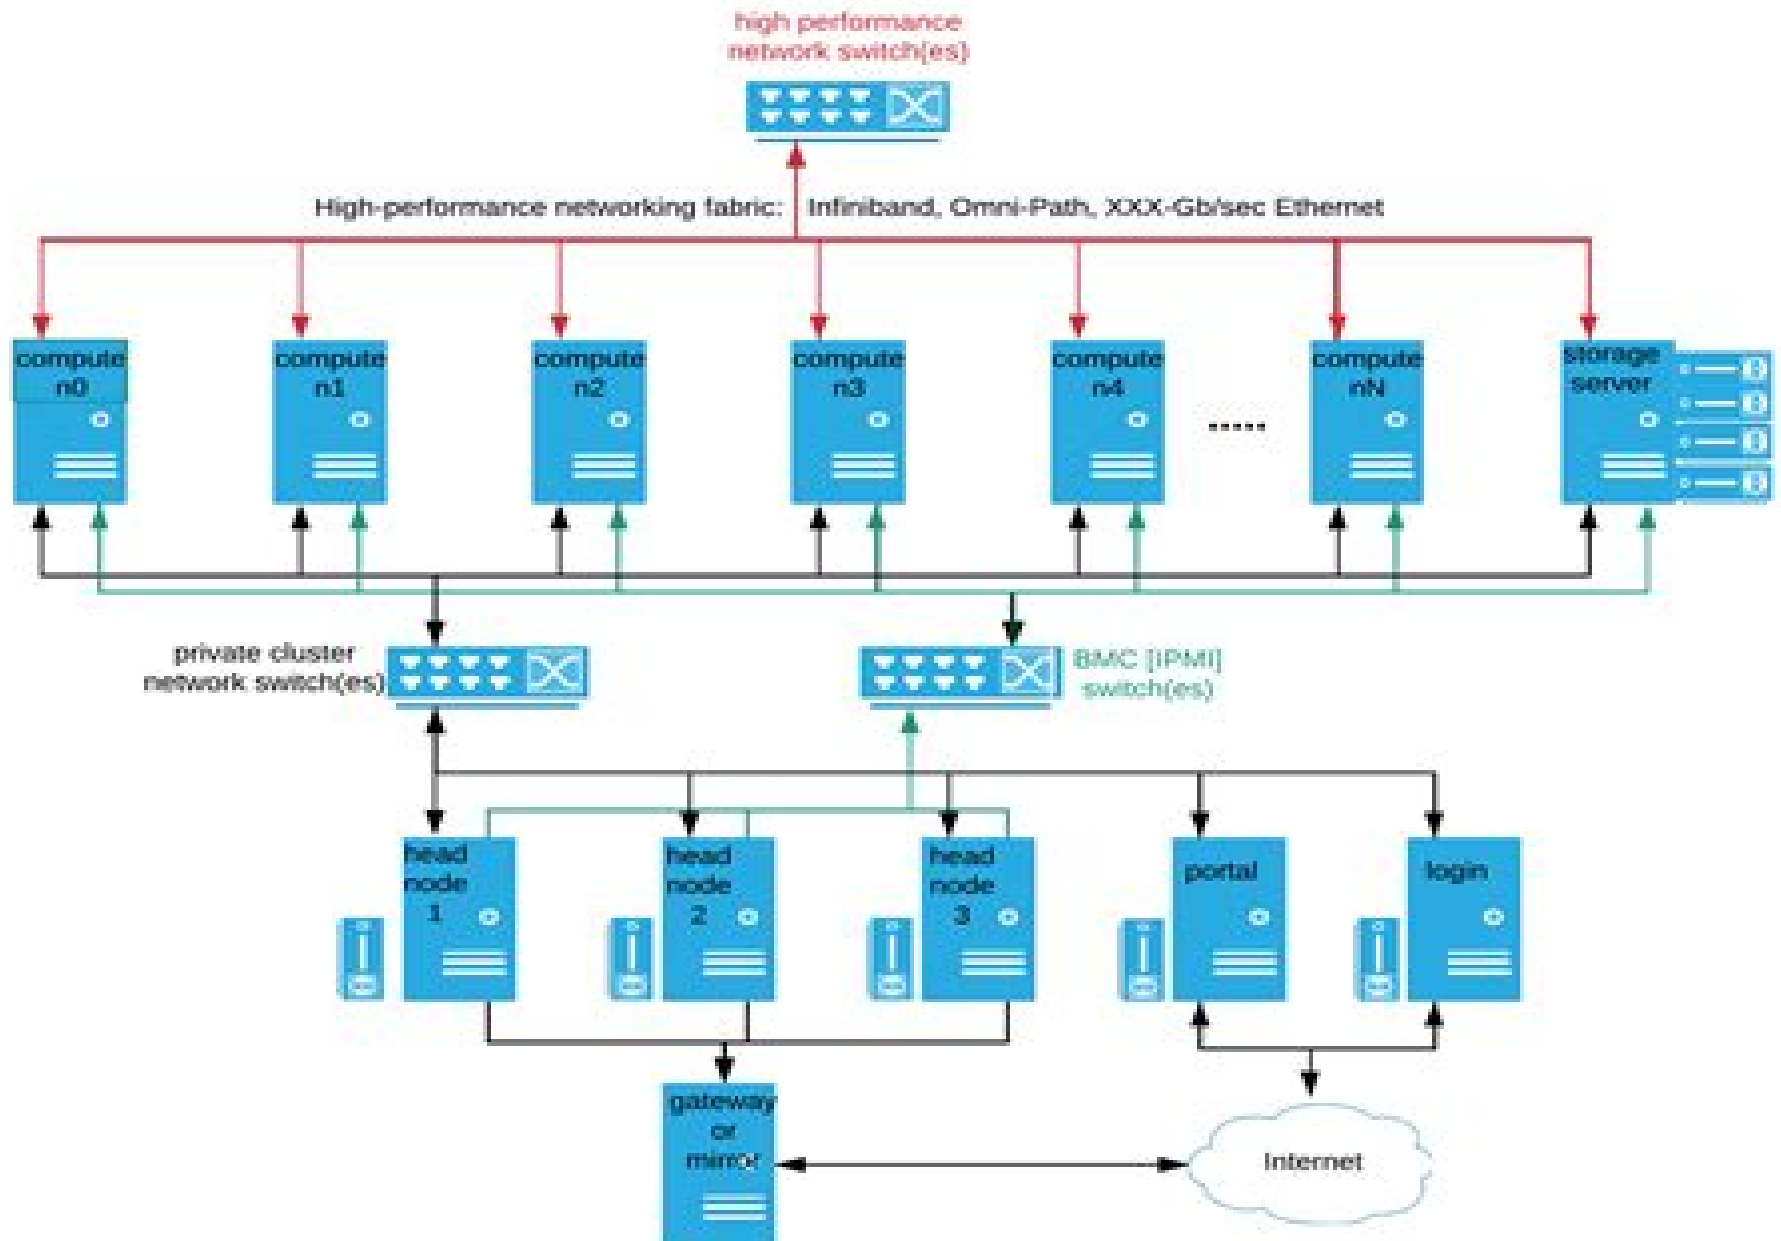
high performance network switch(es)

High-performance networking fabric: Infiniband, Omni-Path, XXX-Gb/sec Ethernet

compute n0

compute n1

compute n2

compute n3

compute n4

.....

compute nN

storage server

private cluster network switch(es)

BMC [IPMI] switch(es)

head node 1

head node 2

head node 3

portal

login

gateway or mirror

Internet